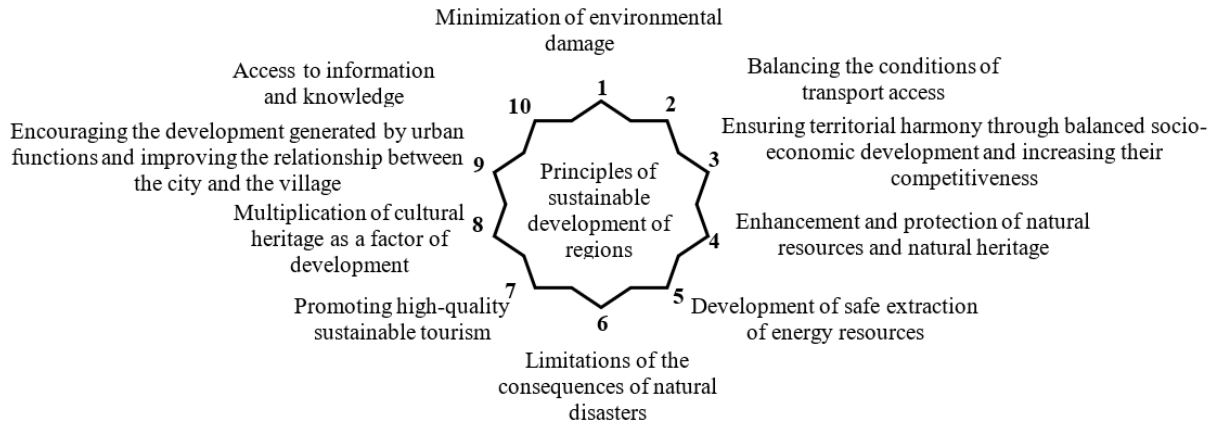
Principles of sustainable development of regions

1 Minimization of environmental damage

2 Balancing the conditions of transport access

3 Ensuring territorial harmony through balanced socio-economic development and increasing their competitiveness

4 Enhancement and protection of natural resources and natural heritage

5 Development of safe extraction of energy resources

6 Limitations of the consequences of natural disasters

7 Promoting high-quality sustainable tourism

8 Multiplication of cultural heritage as a factor of development

9 Encouraging the development generated by urban functions and improving the relationship between the city and the village

10 Access to information and knowledge